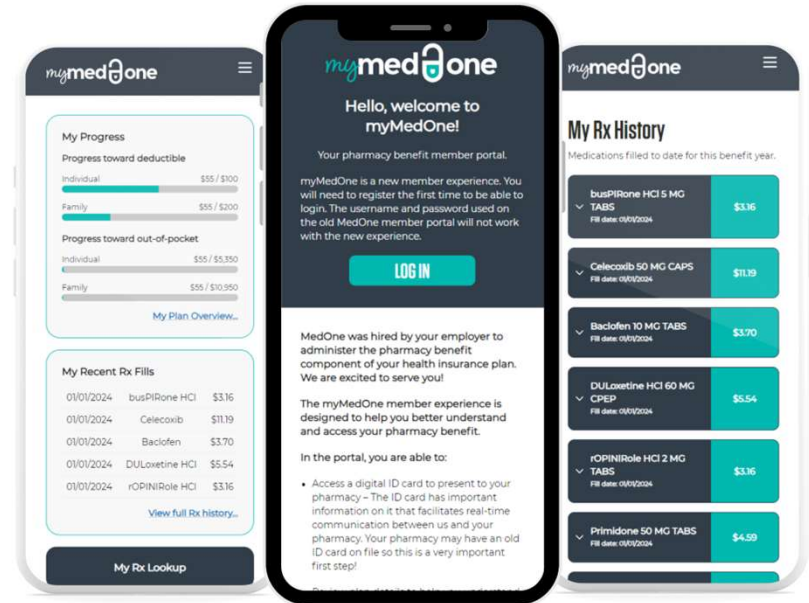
myMedOne

My Progress

Progress toward deductible

Individual $55 / $100

Family $55 / $200

Progress toward out-of-pocket

Individual $55 / $5,350

Family $55 / $10,950

My Plan Overview...

My Recent Rx Fills

| 01/01/2024 | busPIRone HCl | $3.16 |
|---|---|---|
| 01/01/2024 | Celecoxib | $11.19 |
| 01/01/2024 | Baclofen | $3.70 |
| 01/01/2024 | DULoxetine HCl | $5.54 |
| 01/01/2024 | rOPINIRole HCl | $3.16 |

View full Rx history...

My Rx Lookup

myMedOne

Hello, welcome to myMedOne!

Your pharmacy benefit member portal.

myMedOne is a new member experience. You will need to register the first time to be able to login. The username and password used on the old MedOne member portal will not work with the new experience.

LOG IN

MedOne was hired by your employer to administer the pharmacy benefit component of your health insurance plan. We are excited to serve you!

The myMedOne member experience is designed to help you better understand and access your pharmacy benefit.

In the portal, you are able to:

• Access a digital ID card to present to your pharmacy – The ID card has important information on it that facilitates real-time communication between us and your pharmacy. Your pharmacy may have an old ID card on file so this is a very important first step!

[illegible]

myMedOne

My Rx History

Medications filled to date for this benefit year.

busPIRone HCl 5 MG TABS
Fill date: 01/01/2024
$3.16

Celecoxib 50 MG CAPS
Fill date: 01/01/2024
$11.19

Baclofen 10 MG TABS
Fill date: 01/01/2024
$3.70

DULoxetine HCl 60 MG CPEP
Fill date: 01/01/2024
$5.54

rOPINIRole HCl 2 MG TABS
Fill date: 01/01/2024
$3.16

Primidone 50 MG TABS
Fill date: 01/01/2024
$4.59